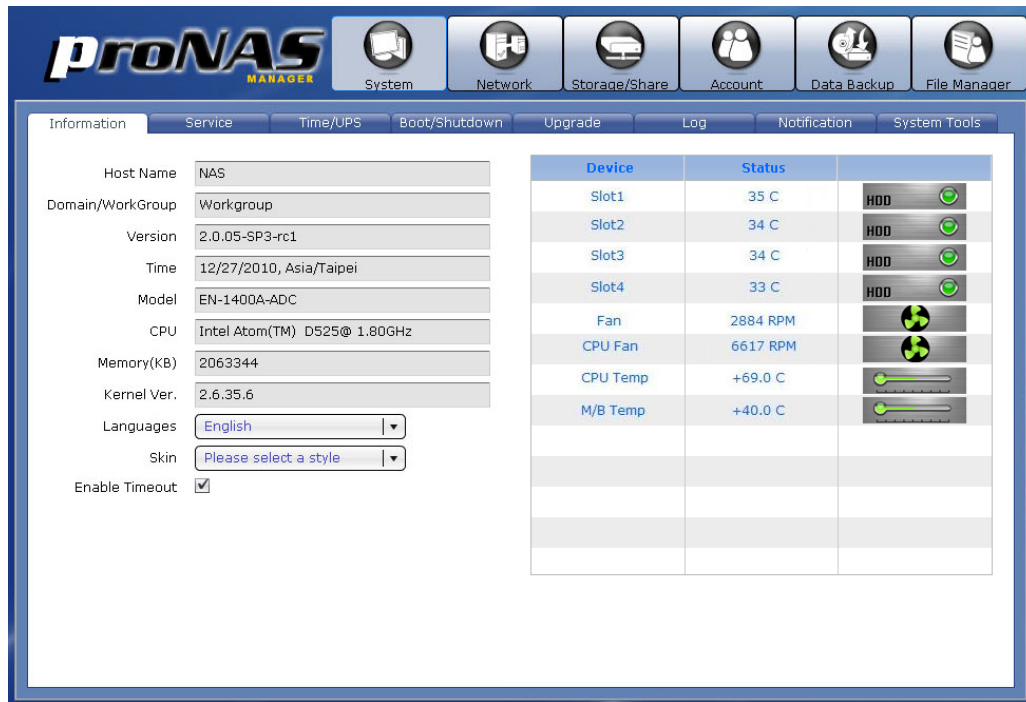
proNAS MANAGER

System
Network
Storage/Share
Account
Data Backup
File Manager

Information
Service
Time/UPS
Boot/Shutdown
Upgrade
Log
Notification
System Tools

Host Name NAS
Domain/WorkGroup Workgroup
Version 2.0.05-SP3-rc1
Time 12/27/2010, Asia/Taipei
Model EN-1400A-ADC
CPU Intel Atom(TM) D525@ 1.80GHz
Memory(KB) 2063344
Kernel Ver. 2.6.35.6
Languages English
Skin Please select a style
Enable Timeout ☑

| Device | Status | |
|---|---|---|
| Slot1 | 35 C | HDD |
| Slot2 | 34 C | HDD |
| Slot3 | 34 C | HDD |
| Slot4 | 33 C | HDD |
| Fan | 2884 RPM | |
| CPU Fan | 6617 RPM | |
| CPU Temp | +69.0 C | |
| M/B Temp | +40.0 C | |